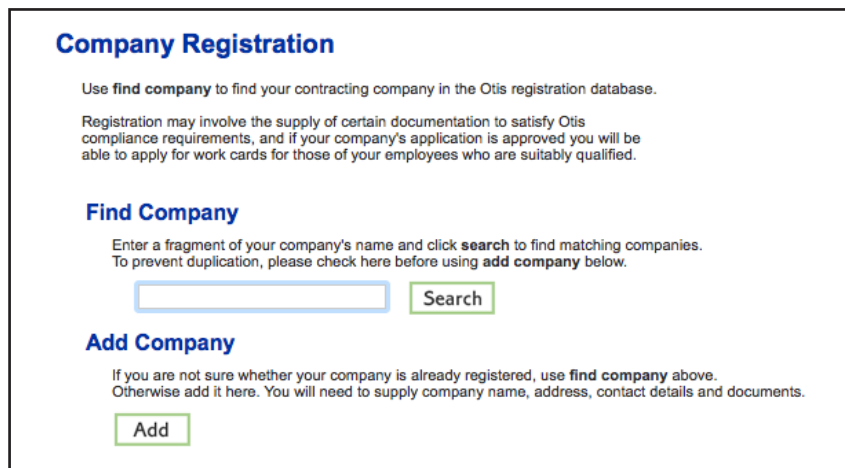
Company Registration

Use find company to find your contracting company in the Otis registration database.

Registration may involve the supply of certain documentation to satisfy Otis compliance requirements, and if your company's application is approved you will be able to apply for work cards for those of your employees who are suitably qualified.

Find Company

Enter a fragment of your company's name and click search to find matching companies. To prevent duplication, please check here before using add company below.

Search

Add Company

If you are not sure whether your company is already registered, use find company above. Otherwise add it here. You will need to supply company name, address, contact details and documents.

Add